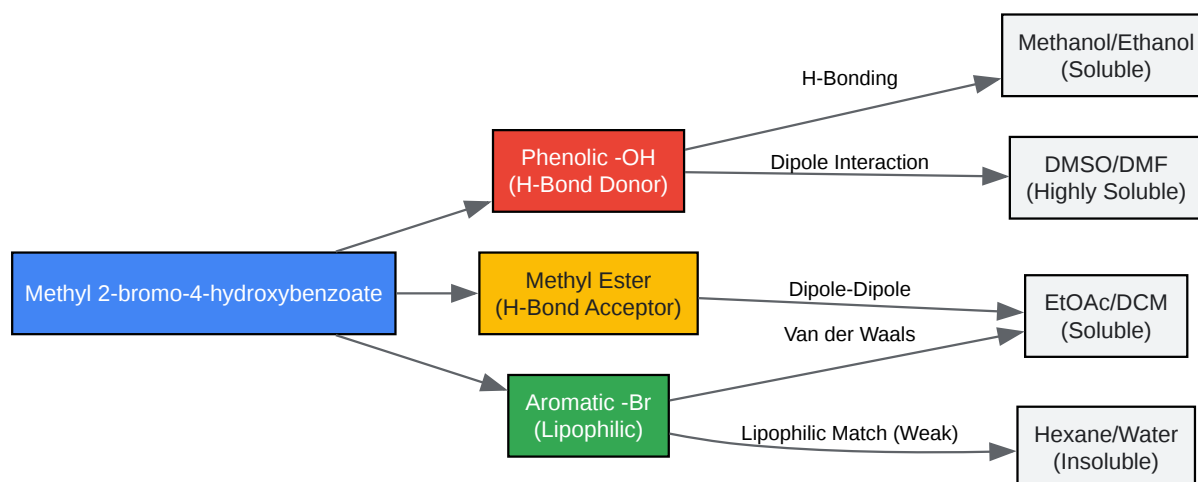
Methyl 2-bromo-4-hydroxybenzoate

Phenolic -OH
(H-Bond Donor)

Methyl Ester
(H-Bond Acceptor)

Aromatic -Br
(Lipophilic)

H-Bonding

Dipole Interaction

Dipole-Dipole

Van der Waals

Lipophilic Match (Weak)

Methanol/Ethanol
(Soluble)

DMSO/DMF
(Highly Soluble)

EtOAc/DCM
(Soluble)

Hexane/Water
(Insoluble)